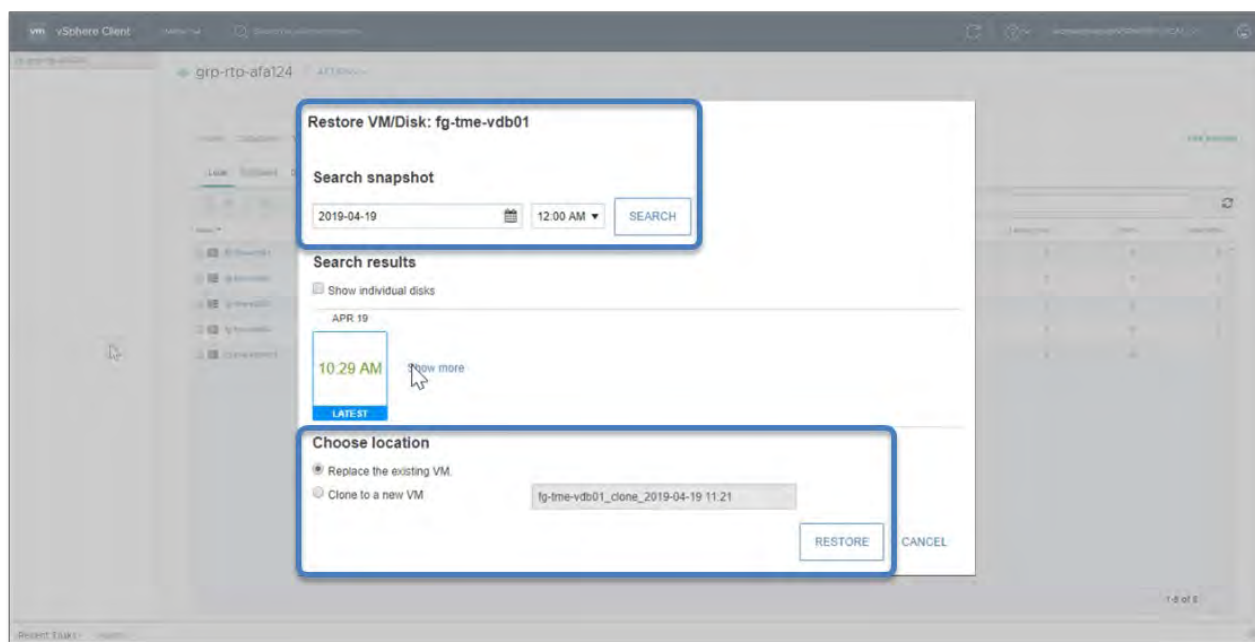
vm vSphere Client

grp-rtp-afa124

Restore VM/Disk: fg-tme-vdb01

Search snapshot

2019-04-19

12:00 AM ▾

SEARCH

Search results

Show individual disks

APR 19

10:29 AM

Show more

LATEST

Choose location

Replace the existing VM.

Clone to a new VM

fg-tme-vdb01_clone_2019-04-19 11:21

RESTORE

CANCEL

Recent Tasks